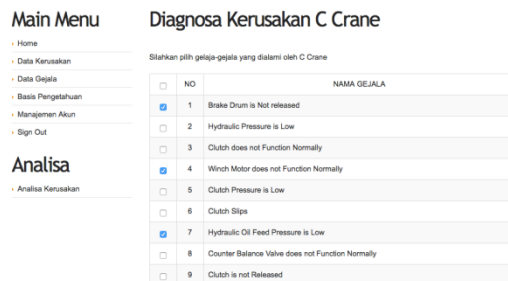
Main Menu

› Home
› Data Kerusakan
› Data Gejala
› Basis Pengetahuan
› Manajemen Akun
› Sign Out

Analisa

› Analisa Kerusakan

Diagnosa Kerusakan C Crane

Silahkan pilih gelaja-gejala yang dialami oleh C Crane

| | NO | NAMA GEJALA |
|---|---|---|
| ☑ | 1 | Brake Drum is Not released |
| ☐ | 2 | Hydraulic Pressure is Low |
| ☐ | 3 | Clutch does not Function Normally |
| ☑ | 4 | Winch Motor does not Function Normally |
| ☐ | 5 | Clutch Pressure is Low |
| ☐ | 6 | Clutch Slips |
| ☑ | 7 | Hydraulic Oil Feed Pressure is Low |
| ☐ | 8 | Counter Balance Valve does not Function Normally |
| ☐ | 9 | Clutch is not Released |